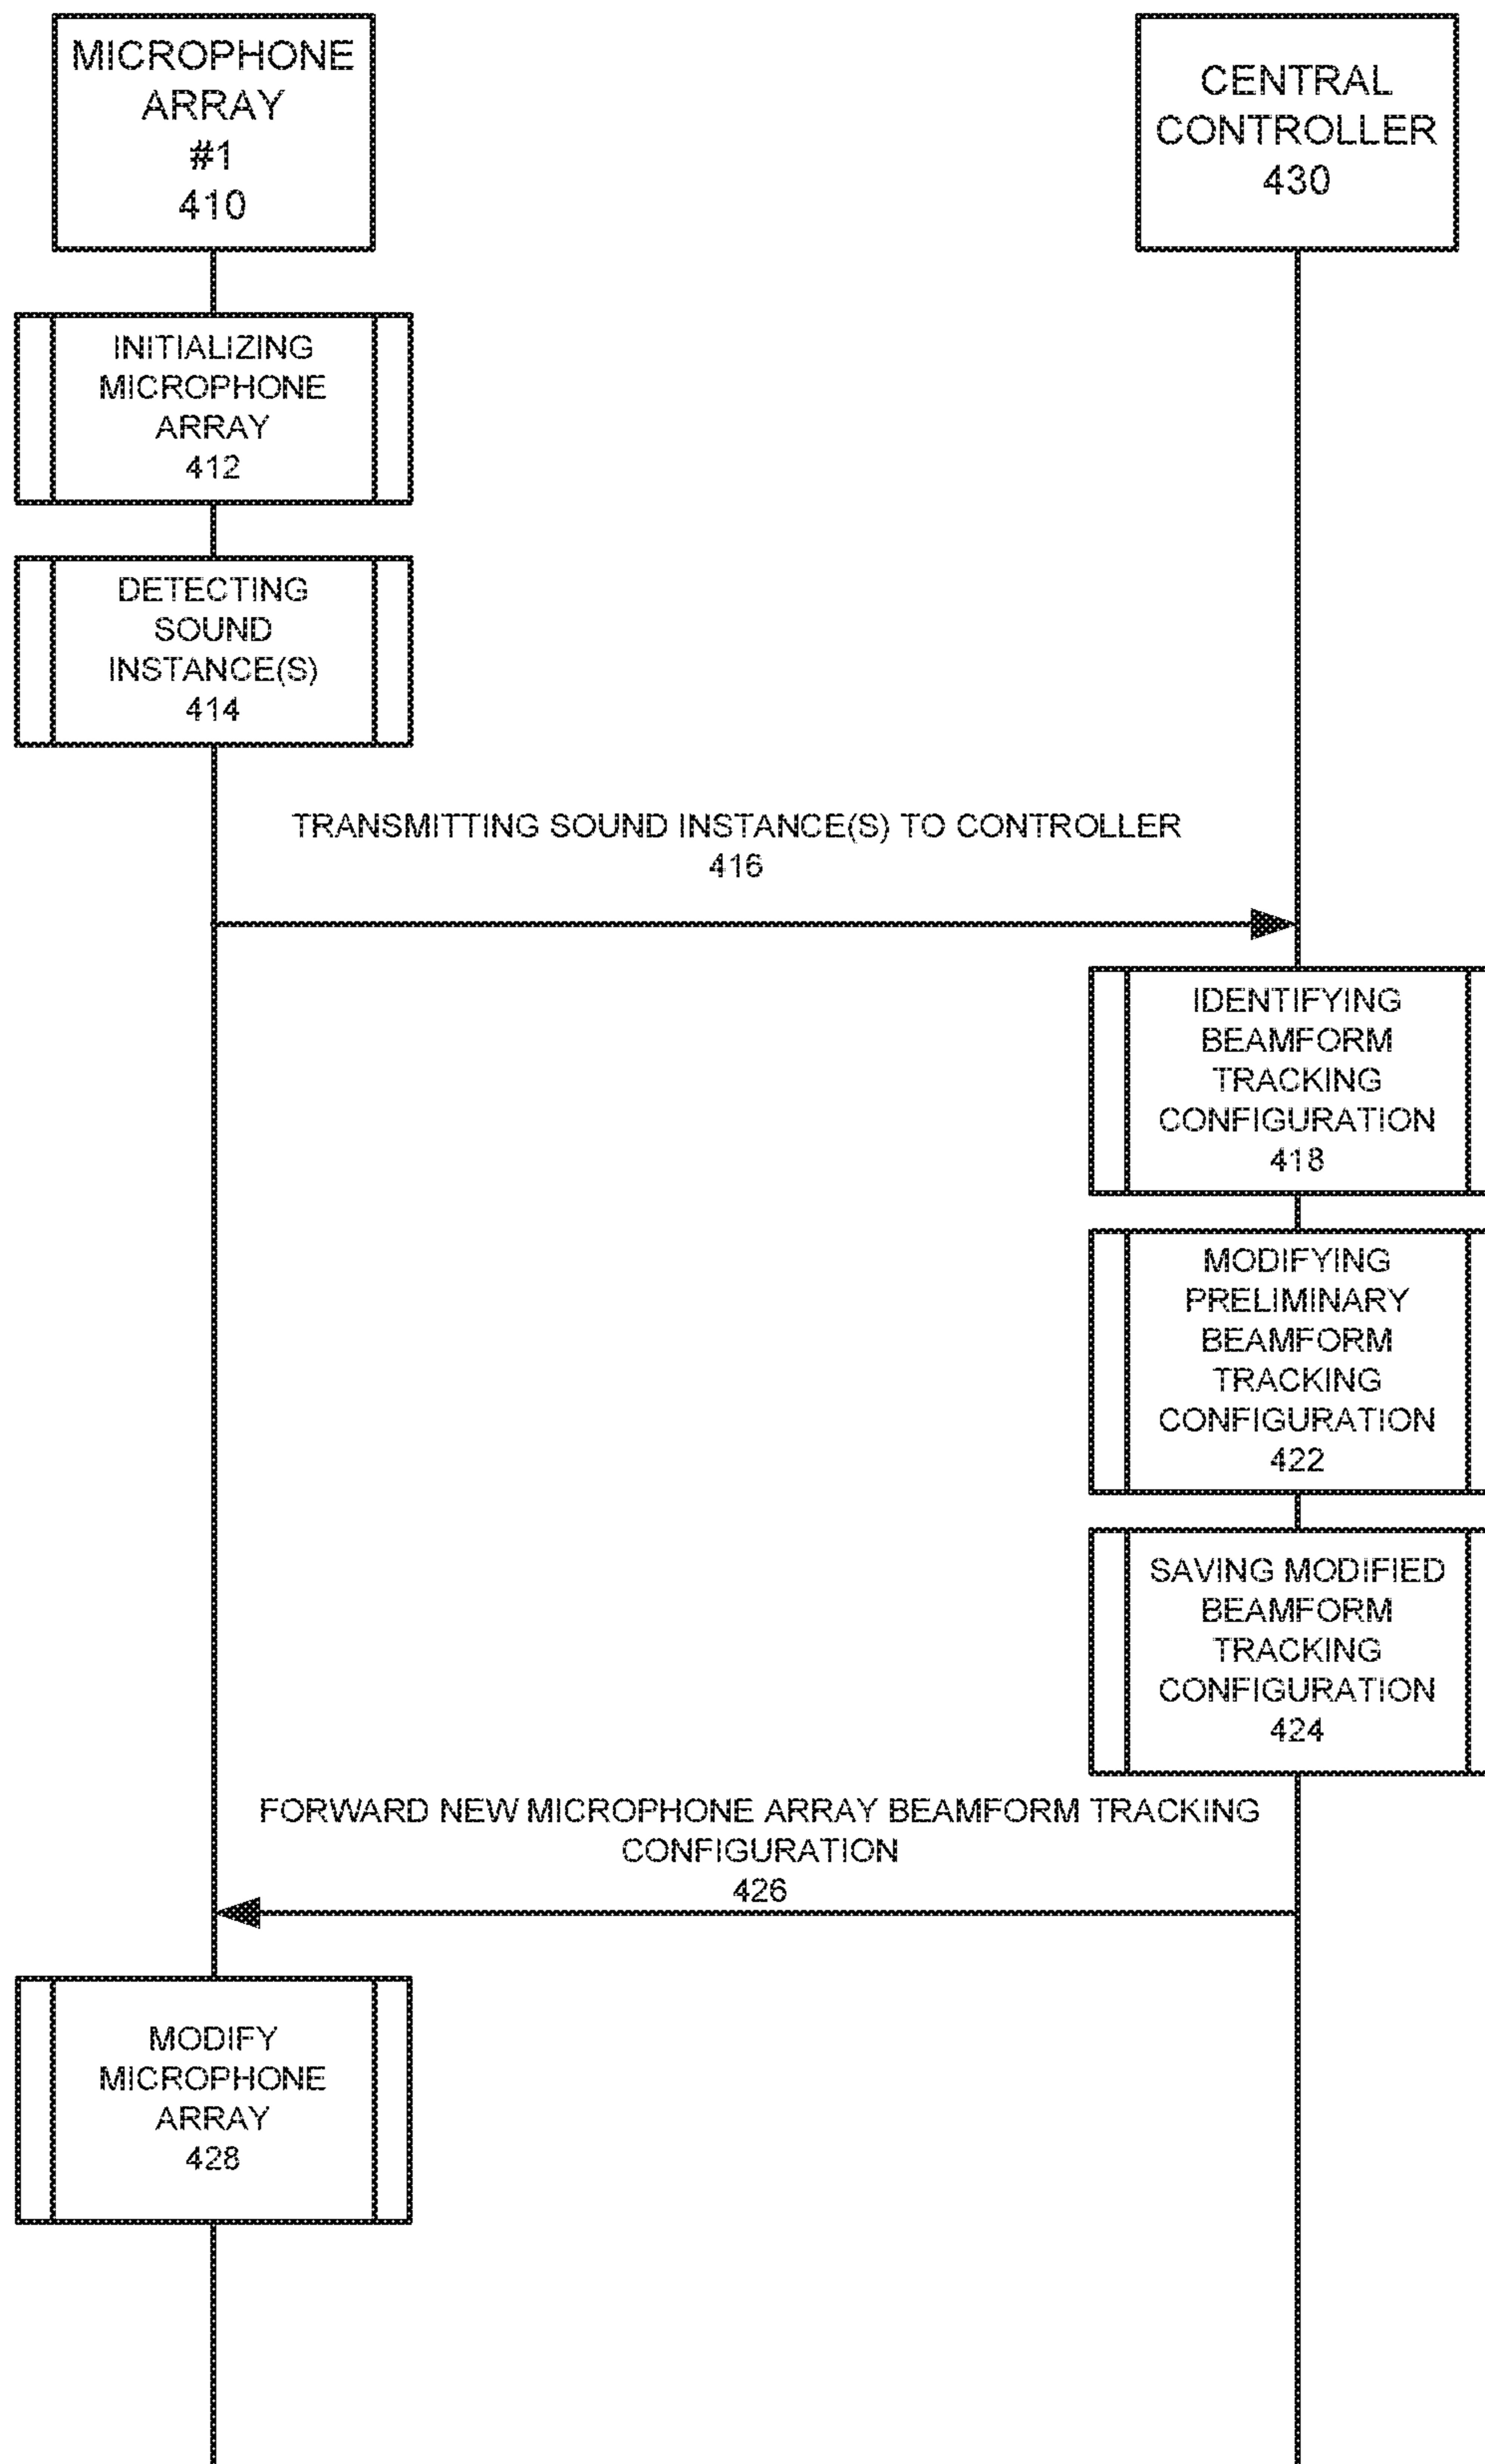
MICROPHONE ARRAY #1 410

CENTRAL CONTROLLER 430

INITIALIZING MICROPHONE ARRAY 412

DETECTING SOUND INSTANCE(S) 414

TRANSMITTING SOUND INSTANCE(S) TO CONTROLLER 416

IDENTIFYING BEAMFORM TRACKING CONFIGURATION 418

MODIFYING PRELIMINARY BEAMFORM TRACKING CONFIGURATION 422

SAVING MODIFIED BEAMFORM TRACKING CONFIGURATION 424

FORWARD NEW MICROPHONE ARRAY BEAMFORM TRACKING CONFIGURATION 426

MODIFY MICROPHONE ARRAY 428